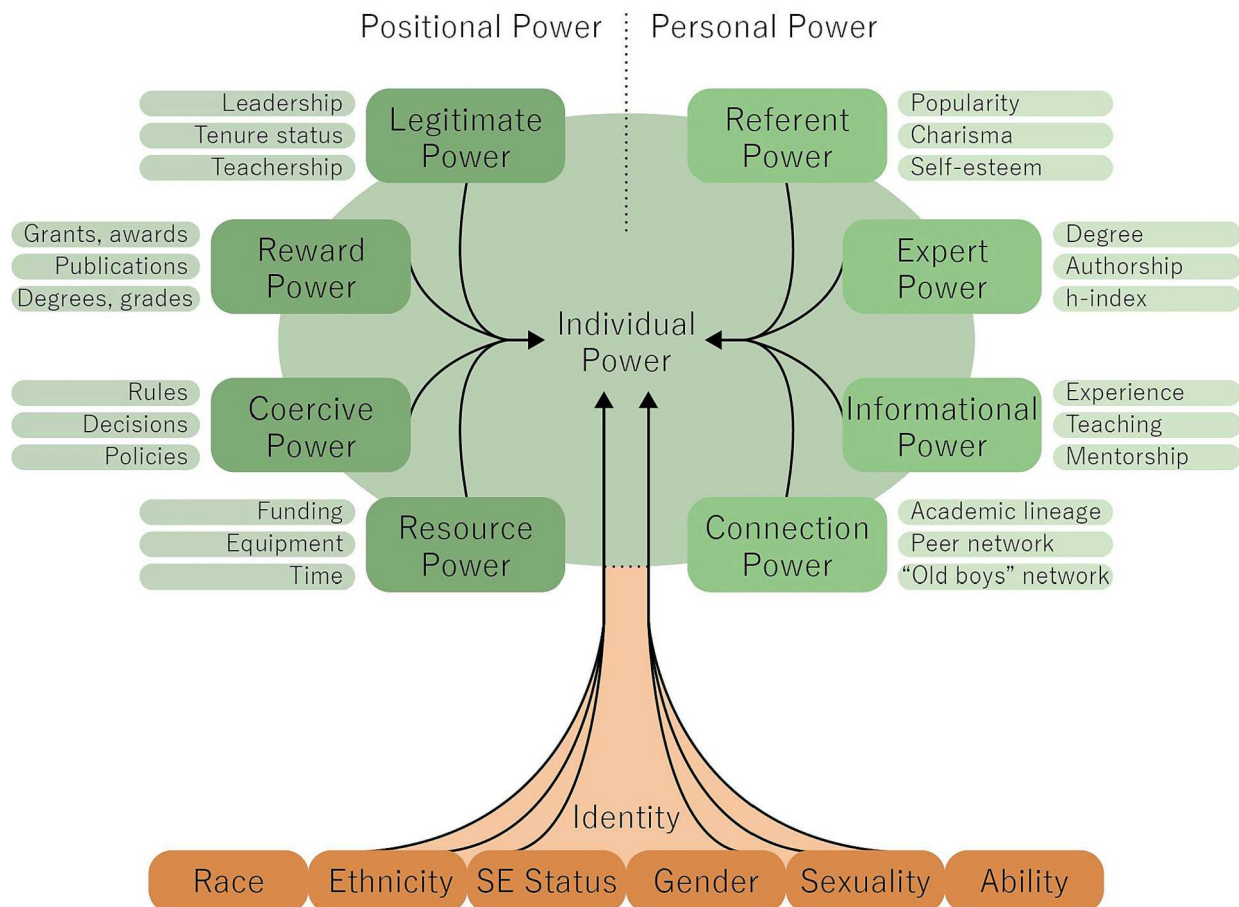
Positional Power

Personal Power

Leadership
Tenure status
Teachership

Legitimate Power

Referent Power

Popularity
Charisma
Self-esteem

Grants, awards
Publications
Degrees, grades

Reward Power

Expert Power

Degree
Authorship
h-index

Individual Power

Rules
Decisions
Policies

Coercive Power

Informational Power

Experience
Teaching
Mentorship

Funding
Equipment
Time

Resource Power

Connection Power

Academic lineage
Peer network
"Old boys" network

Identity

Race
Ethnicity
SE Status
Gender
Sexuality
Ability